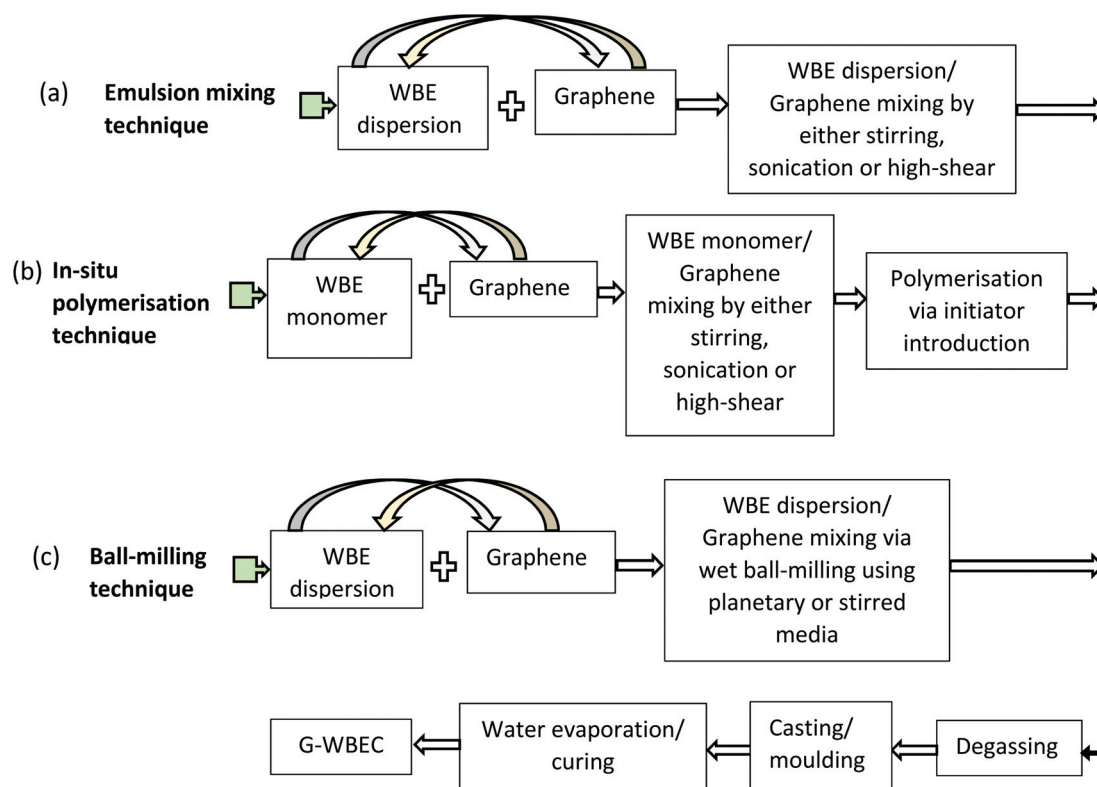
(a) **Emulsion mixing technique**

WBE dispersion

Graphene

WBE dispersion/ Graphene mixing by either stirring, sonication or high-shear

(b) **In-situ polymerisation technique**

WBE monomer

Graphene

WBE monomer/ Graphene mixing by either stirring, sonication or high-shear

Polymerisation via initiator introduction

(c) **Ball-milling technique**

WBE dispersion

Graphene

WBE dispersion/ Graphene mixing via wet ball-milling using planetary or stirred media

Degassing

Casting/ moulding

Water evaporation/ curing

G-WBEC